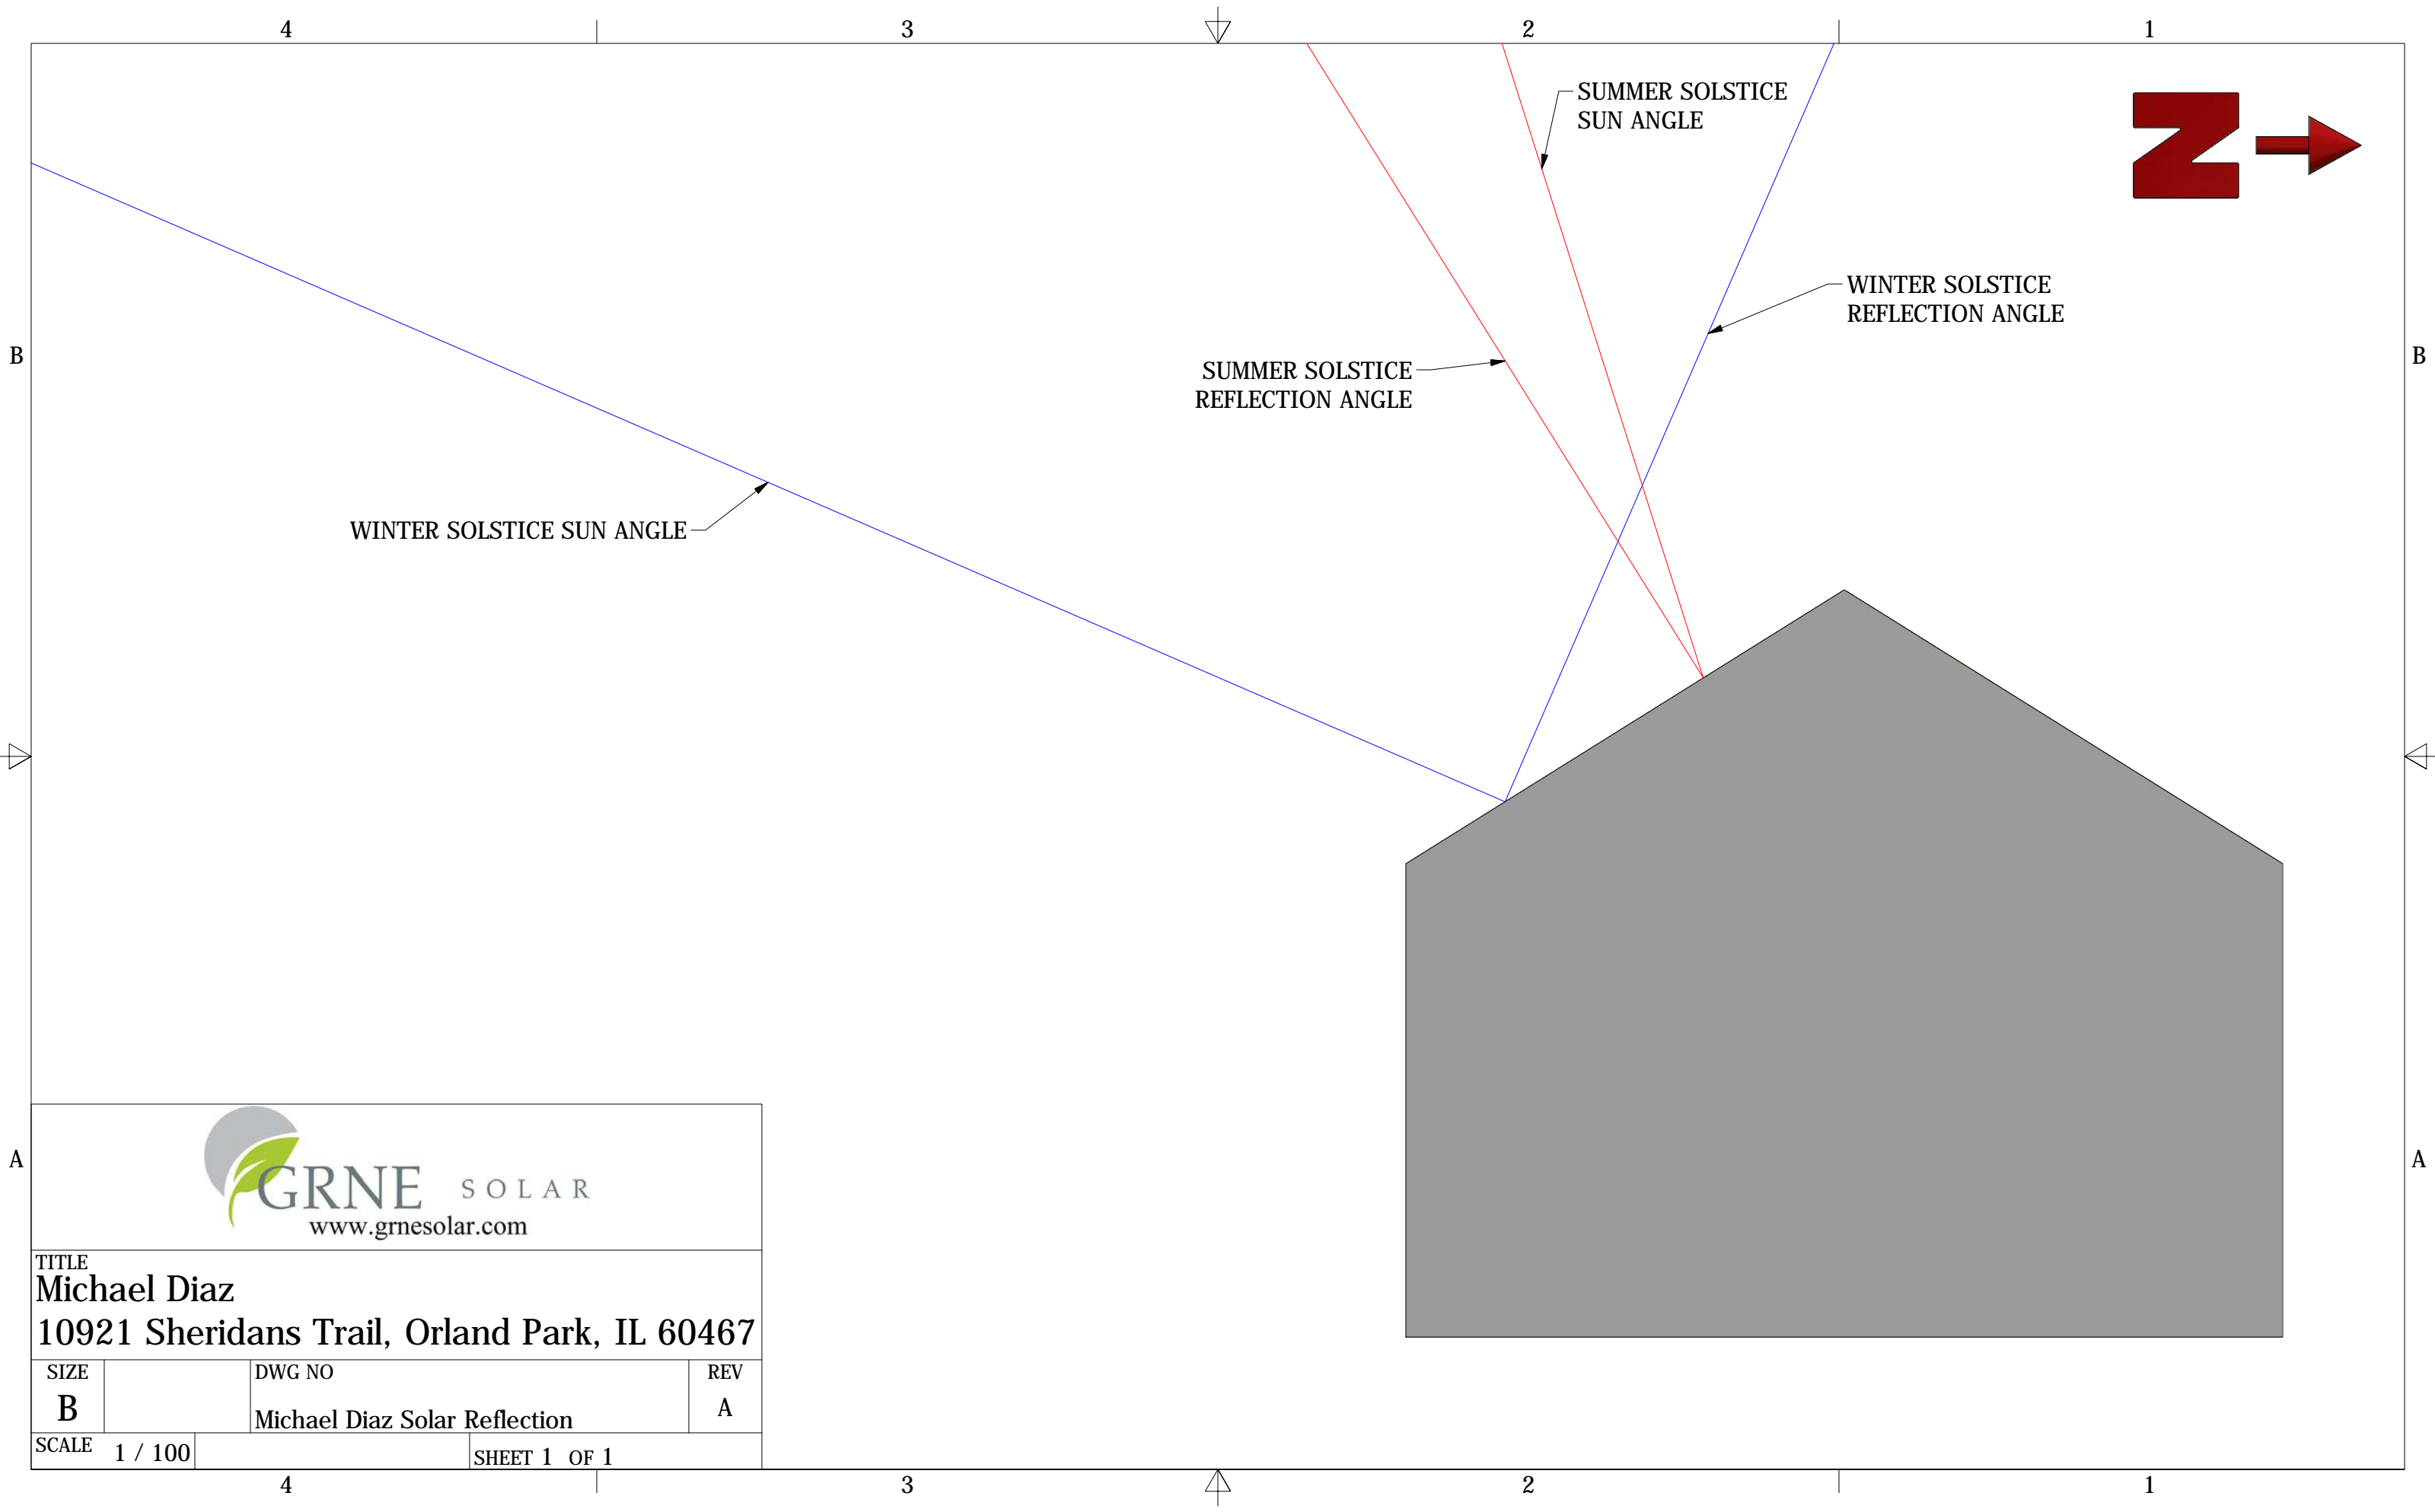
4 3 2 1

SUMMER SOLSTICE SUN ANGLE

WINTER SOLSTICE REFLECTION ANGLE

B

B

SUMMER SOLSTICE REFLECTION ANGLE

WINTER SOLSTICE SUN ANGLE

A

A

GRNE SOLAR
www.grnesolar.com

TITLE
Michael Diaz
10921 Sheridans Trail, Orland Park, IL 60467

| SIZE | DWG NO | REV |
|---|---|---|
| B | Michael Diaz Solar Reflection | A |

SCALE 1 / 100 SHEET 1 OF 1

4 3 2 1